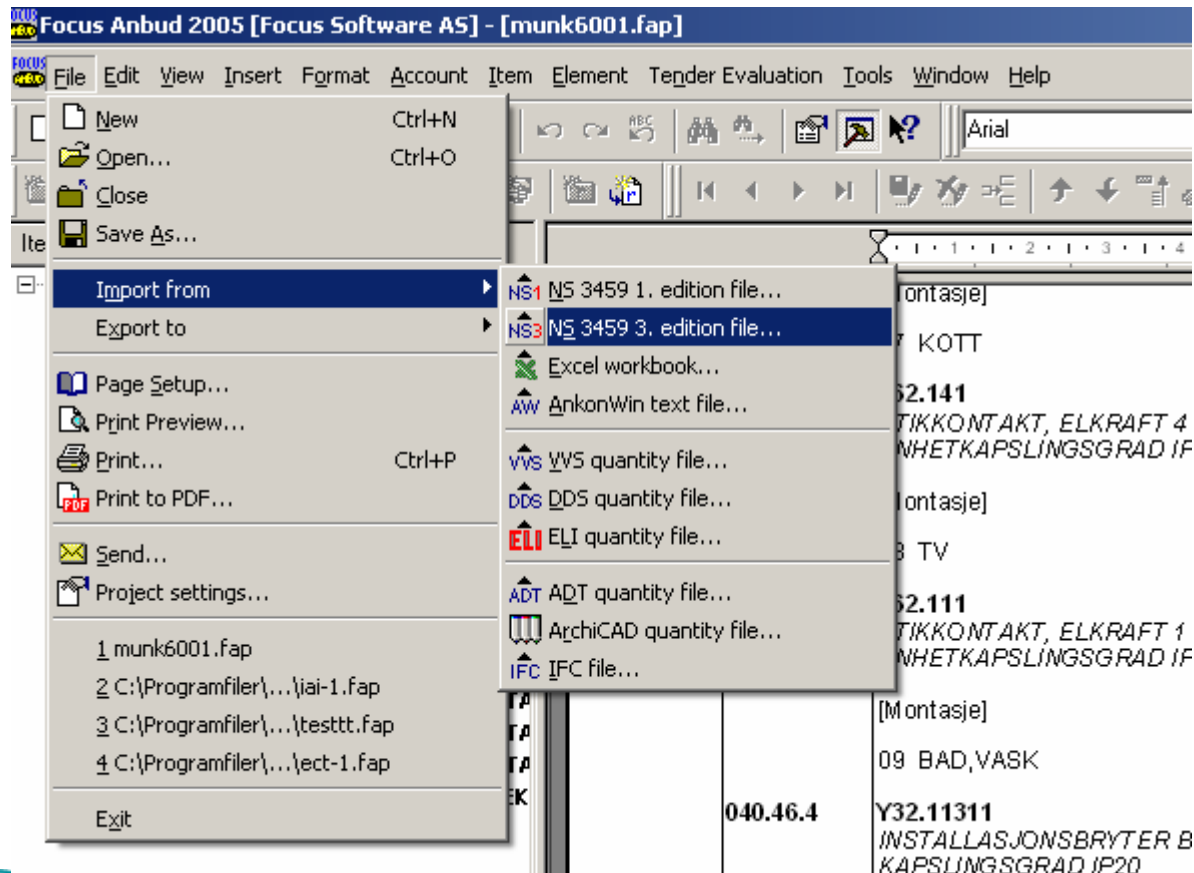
Focus Anbud 2005 [Focus Software AS] - [munk6001.fap]

File Edit View Insert Format Account Item Element Tender Evaluation Tools Window Help

Arial

New Ctrl+N
Open... Ctrl+O
Close
Save As...
Import from
Export to
Page Setup...
Print Preview...
Print... Ctrl+P
Print to PDF...
Send...
Project settings...
1 munk6001.fap
2 C:\Programfiler\...\iai-1.fap
3 C:\Programfiler\...\testtt.fap
4 C:\Programfiler\...\ect-1.fap
Exit

NS1 NS 3459 1. edition file...
NS3 NS 3459 3. edition file...
Excel workbook...
AW AnkonWin text file...
VVS VVS quantity file...
DDS DDS quantity file...
ELI ELI quantity file...
ADT ADT quantity file...
ArchiCAD quantity file...
IFC IFC file...

Ite

ontasje]
7 KOTT
32.141
TIKKONTAKT, ELKRAFT 4
NHETKAPSLINGSGRAD IF
ontasje]
3 TV
32.111
TIKKONTAKT, ELKRAFT 1
NHETKAPSLINGSGRAD IF
[Montasje]
09 BAD,VASK
040.46.4 Y32.11311
INSTALLASJONSBRYTER B
KAPSLINGSGRAD IP20